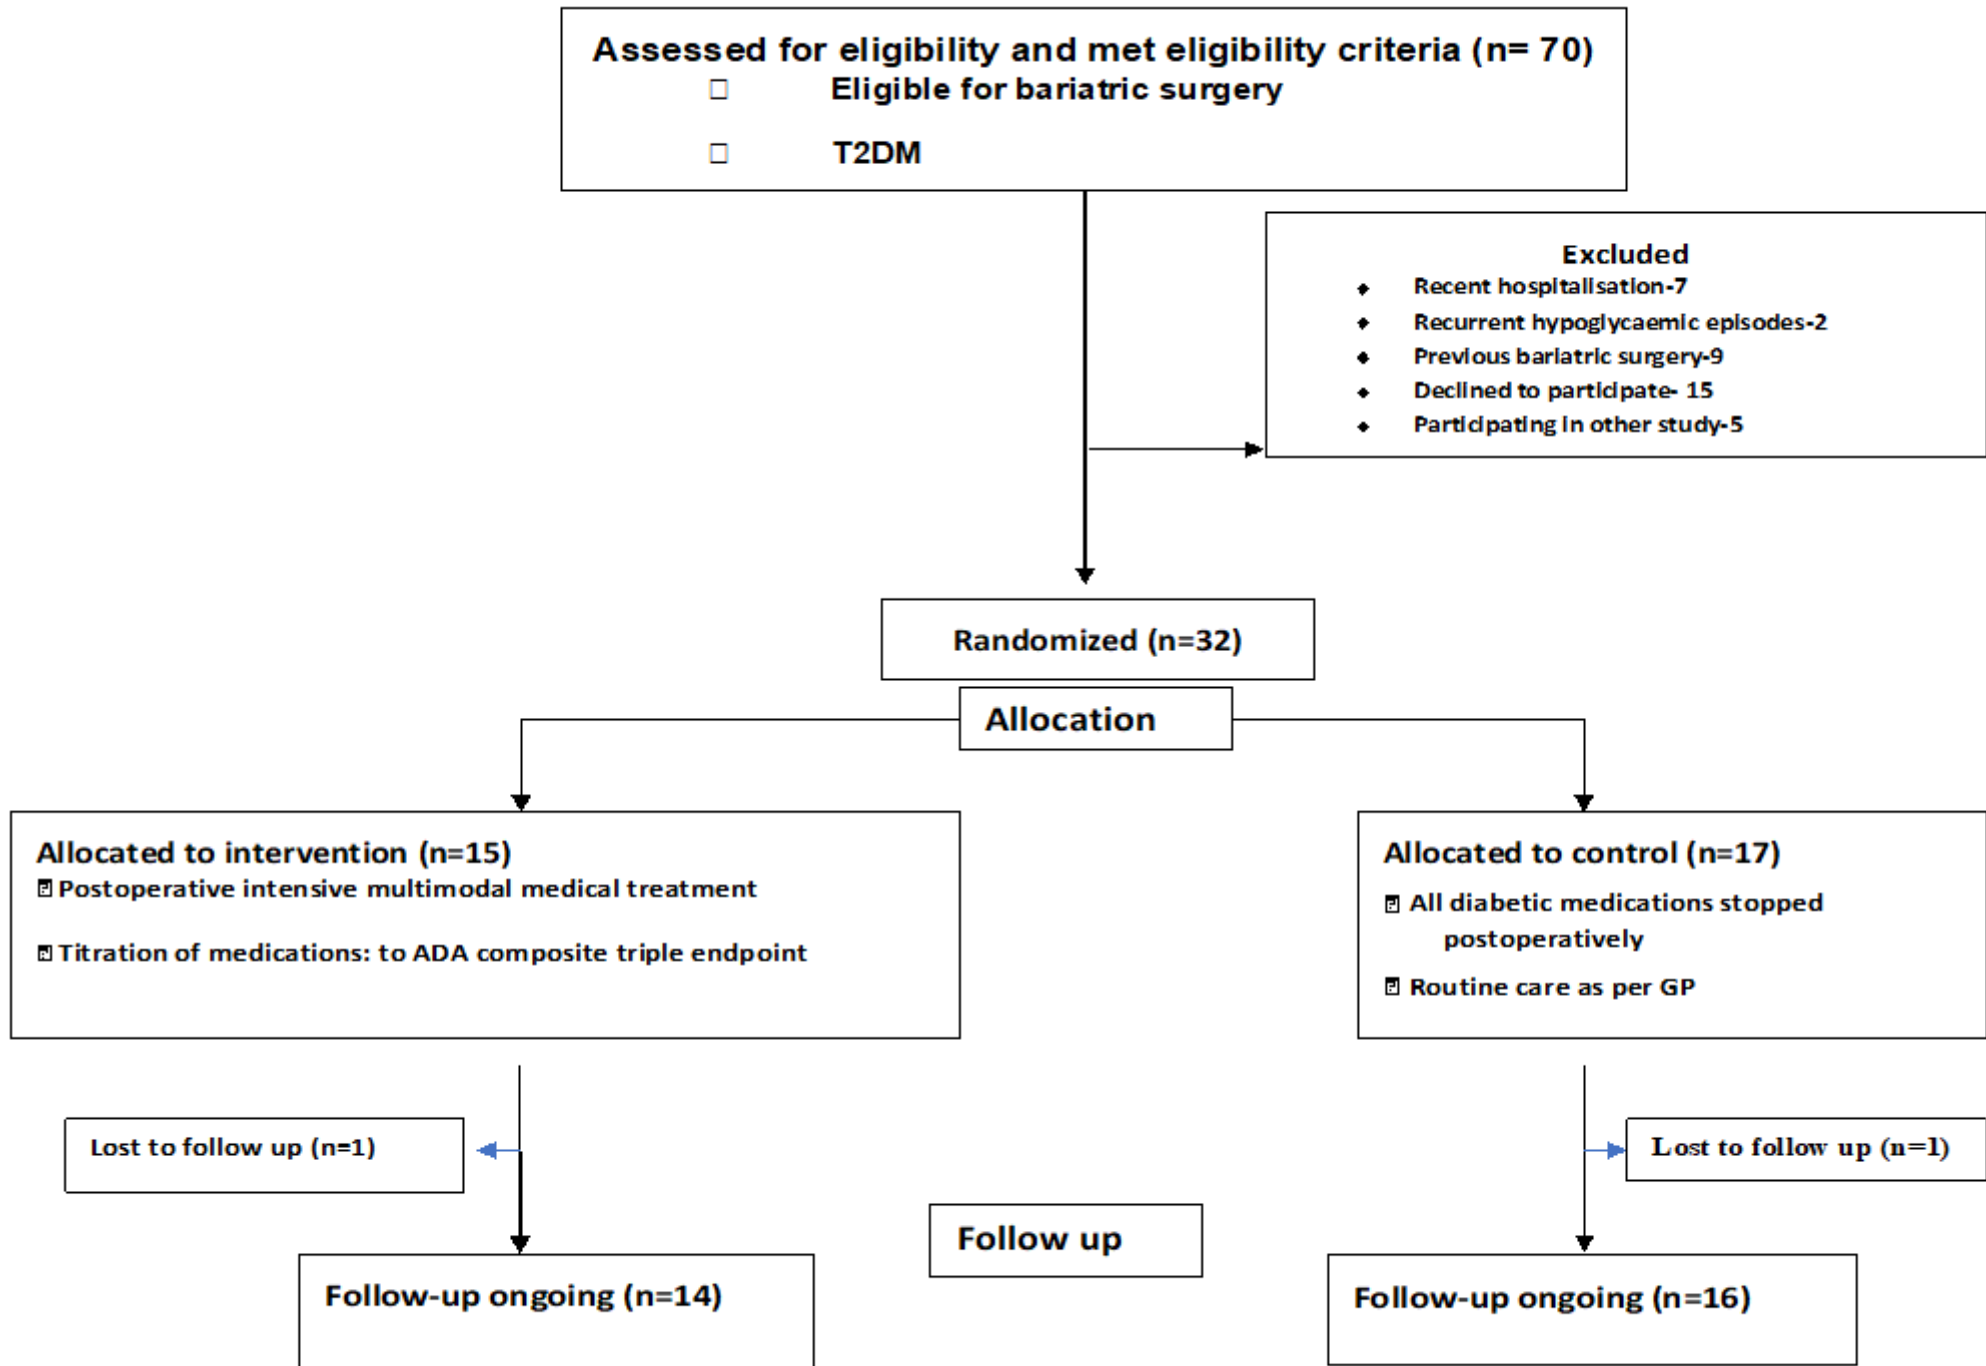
Assessed for eligibility and met eligibility criteria (n= 70)

□ Eligible for bariatric surgery

□ T2DM

Excluded

- Recent hospitalisation-7
- Recurrent hypoglycaemic episodes-2
- Previous bariatric surgery-9
- Declined to participate- 15
- Participating in other study-5

Randomized (n=32)

Allocation

Allocated to intervention (n=15)

Postoperative intensive multimodal medical treatment

Titration of medications: to ADA composite triple endpoint

Allocated to control (n=17)

All diabetic medications stopped postoperatively

Routine care as per GP

Lost to follow up (n=1)

Lost to follow up (n=1)

Follow up

Follow-up ongoing (n=14)

Follow-up ongoing (n=16)